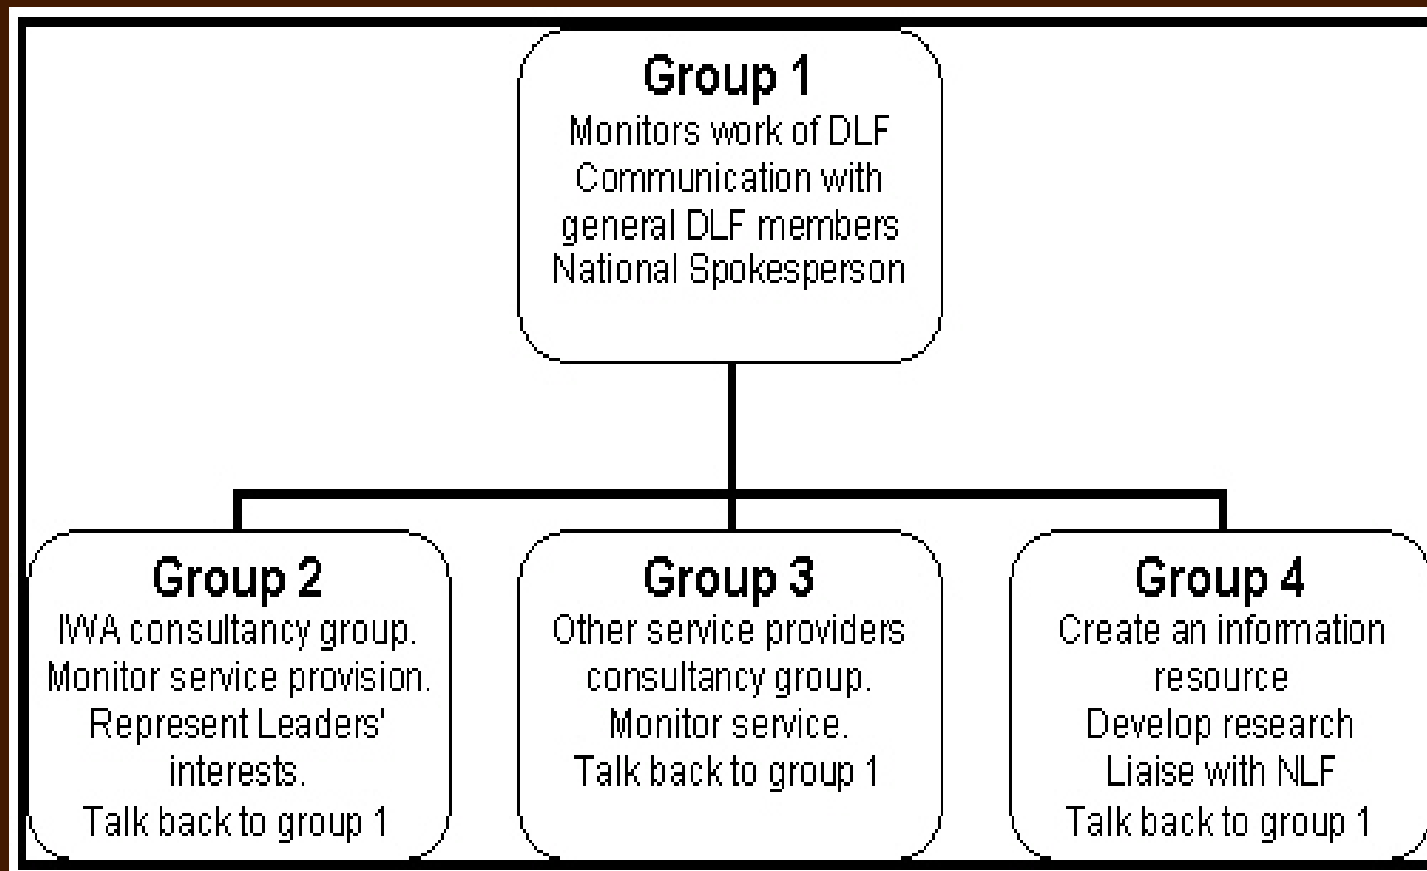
Group 1
Monitors work of DLF
Communication with general DLF members
National Spokesperson

Group 2
IWA consultancy group.
Monitor service provision.
Represent Leaders' interests.
Talk back to group 1

Group 3
Other service providers consultancy group.
Monitor service.
Talk back to group 1

Group 4
Create an information resource
Develop research
Liaise with NLF
Talk back to group 1